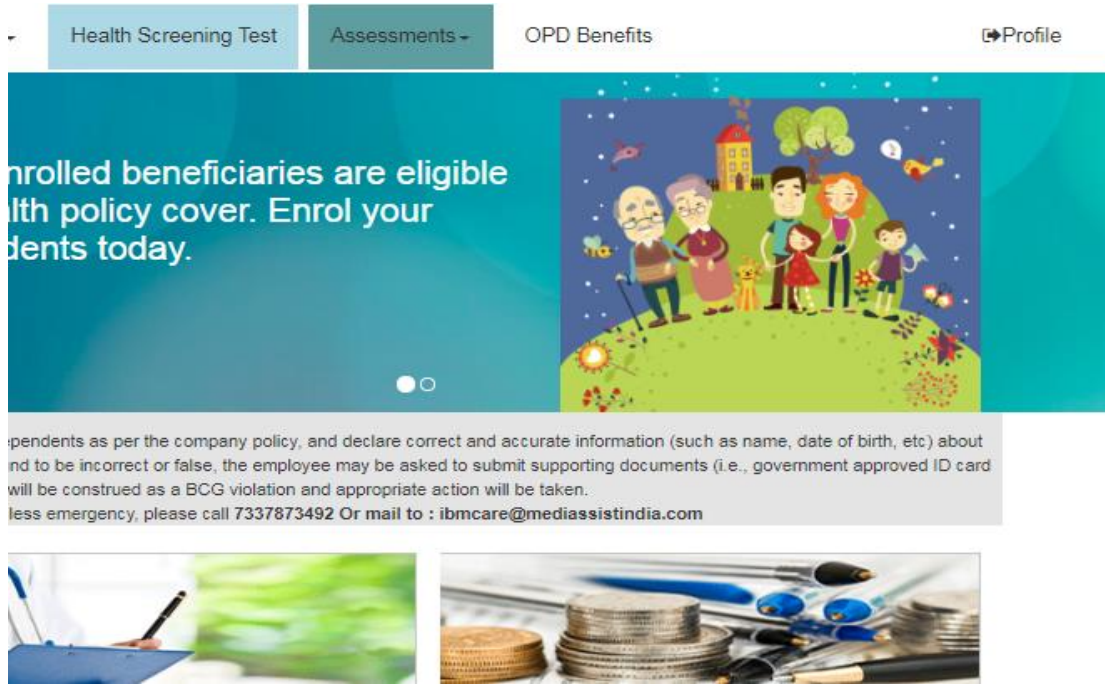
Health Screening Test

Assessments

OPD Benefits

Profile

nrolled beneficiaries are eligible lth policy cover. Enrol your dents today.

ependents as per the company policy, and declare correct and accurate information (such as name, date of birth, etc) about nd to be incorrect or false, the employee may be asked to submit supporting documents (i.e., government approved ID card will be construed as a BCG violation and appropriate action will be taken.
less emergency, please call **7337873492 Or mail to : ibmcare@mediassistindia.com**